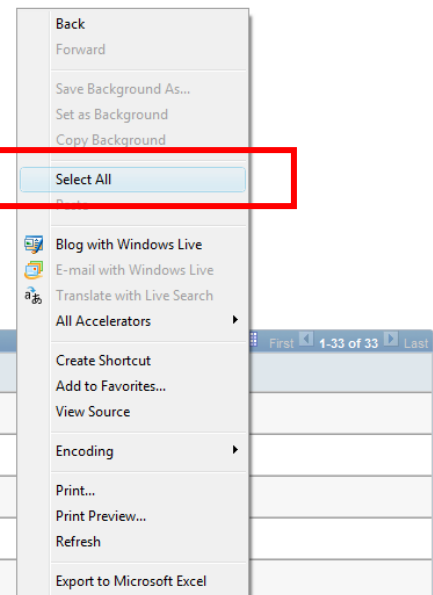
Back
Forward

Save Background As...
Set as Background
Copy Background

Select All
Paste

Blog with Windows Live
E-mail with Windows Live
Translate with Live Search
All Accelerators

Create Shortcut
Add to Favorites...
View Source

Encoding

Print...
Print Preview...
Refresh

Export to Microsoft Excel

First 1-33 of 33 Last